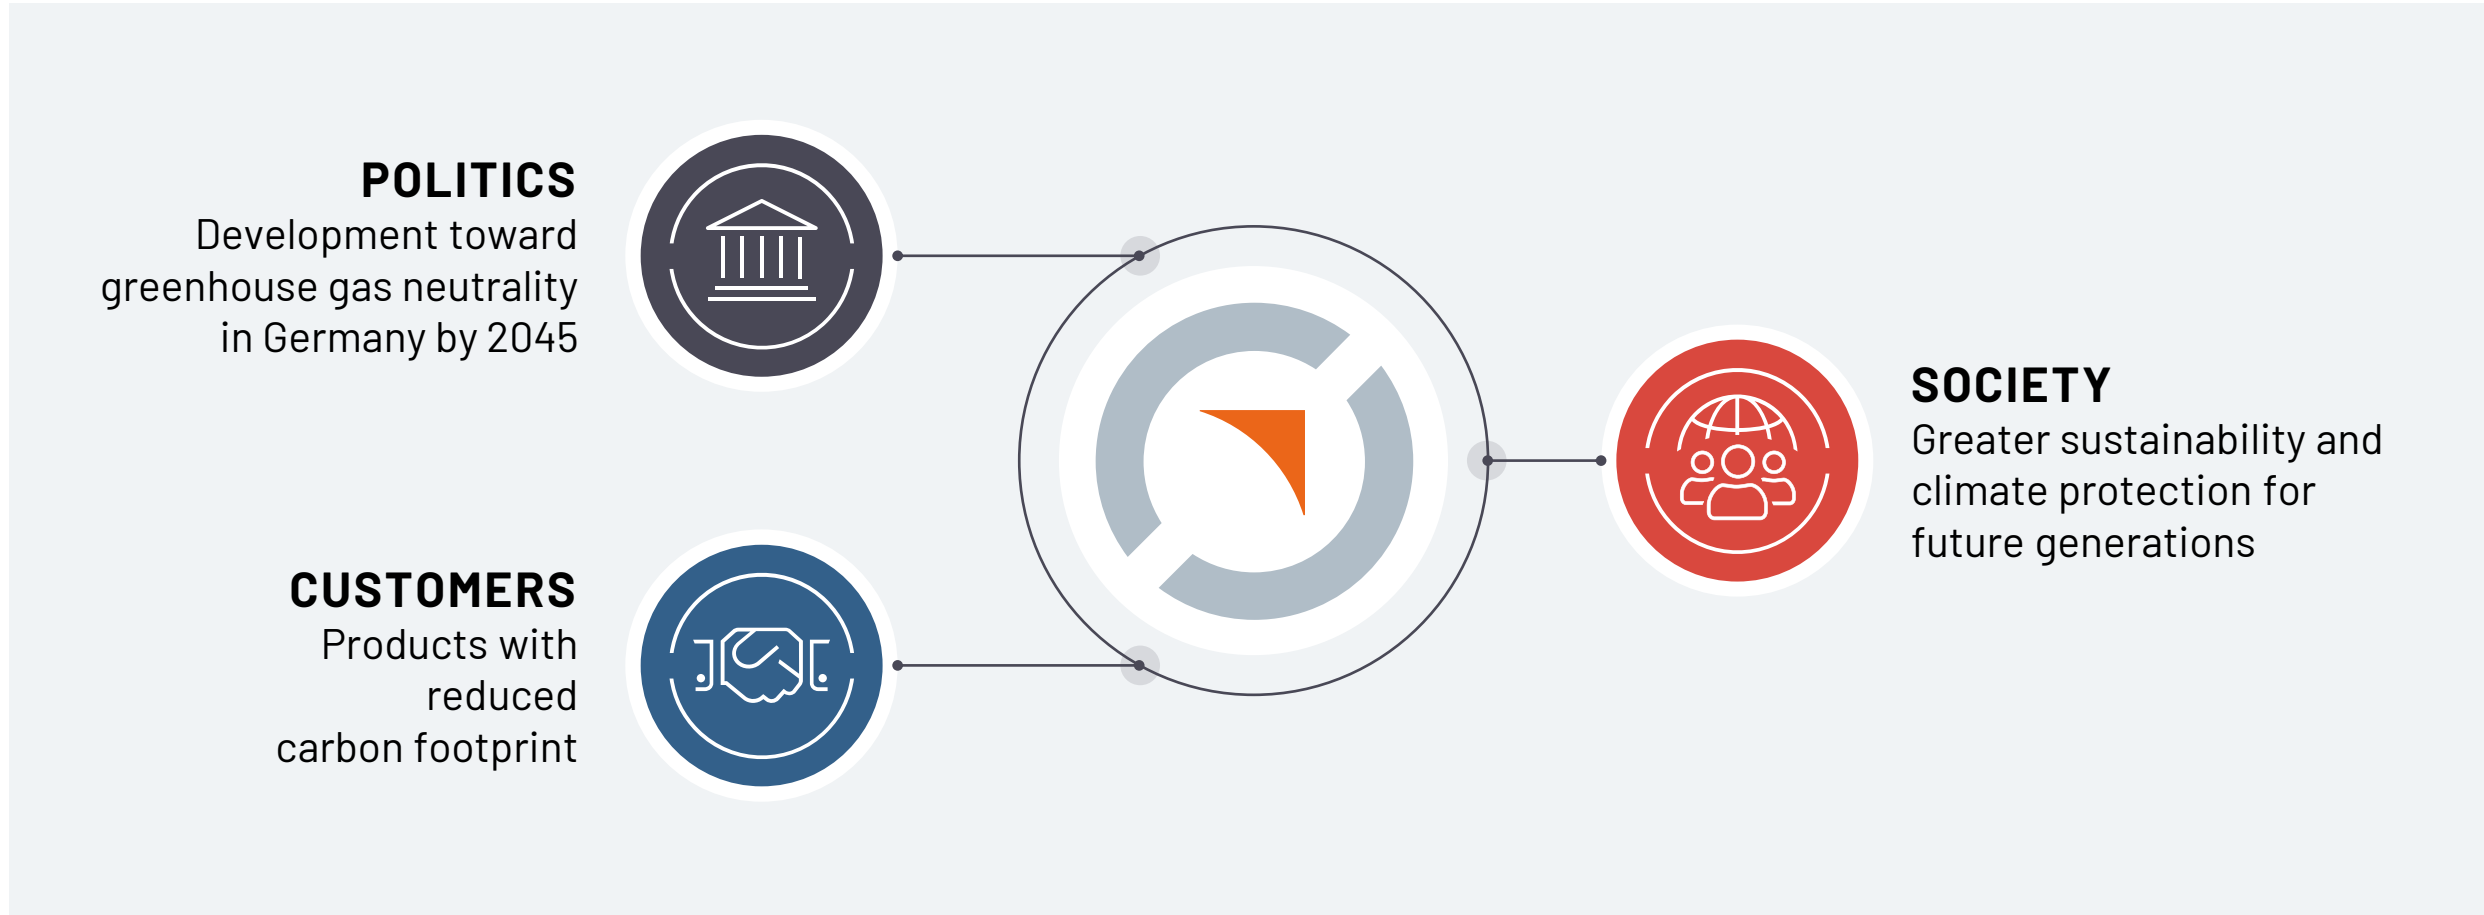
POLITICS
Development toward greenhouse gas neutrality in Germany by 2045

CUSTOMERS
Products with reduced carbon footprint

SOCIETY
Greater sustainability and climate protection for future generations